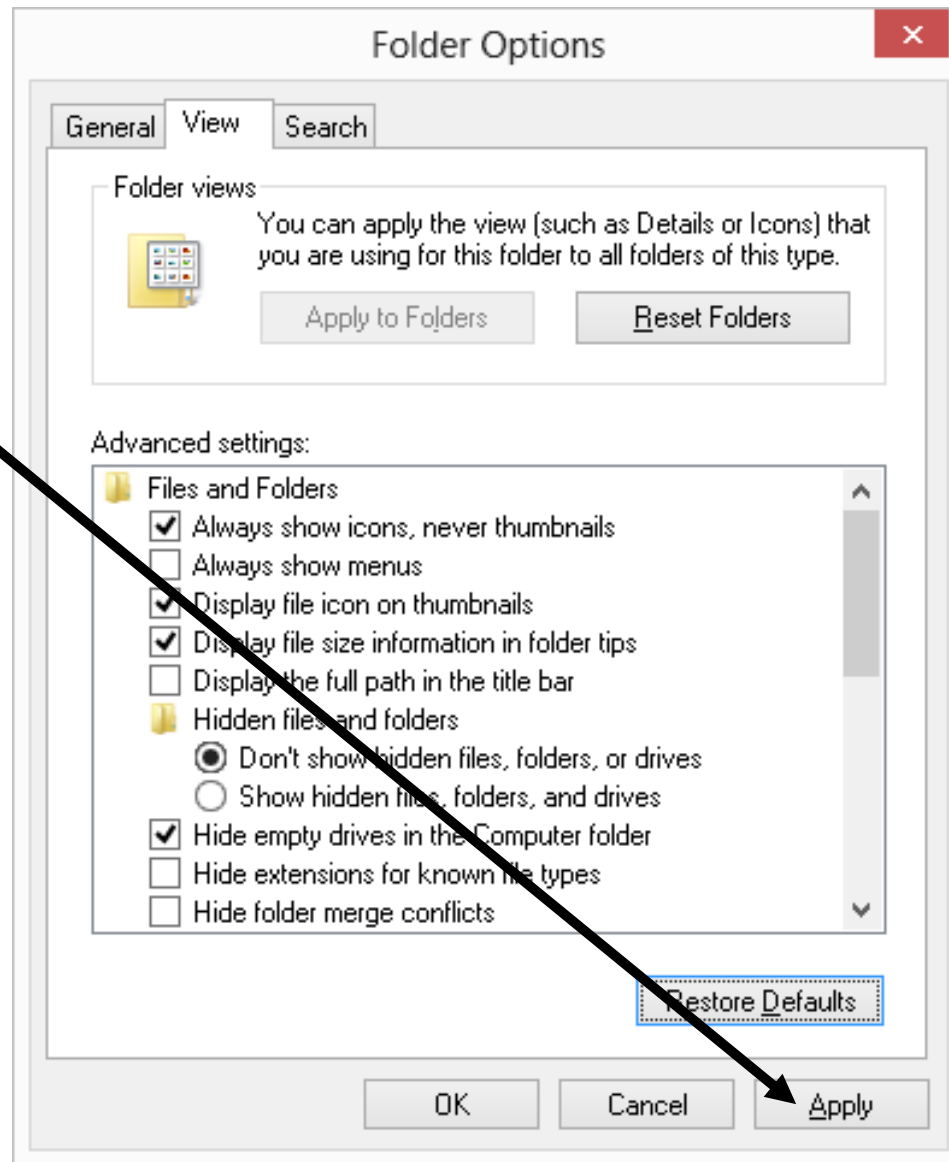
Folder Options

×

General View Search

Folder views

You can apply the view (such as Details or Icons) that you are using for this folder to all folders of this type.

Apply to Folders

Reset Folders

Advanced settings:

Files and Folders

Always show icons, never thumbnails

Always show menus

Display file icon on thumbnails

Display file size information in folder tips

Display the full path in the title bar

Hidden files and folders

Don't show hidden files, folders, or drives

Show hidden files, folders, and drives

Hide empty drives in the Computer folder

Hide extensions for known file types

Hide folder merge conflicts

Restore Defaults

OK Cancel Apply